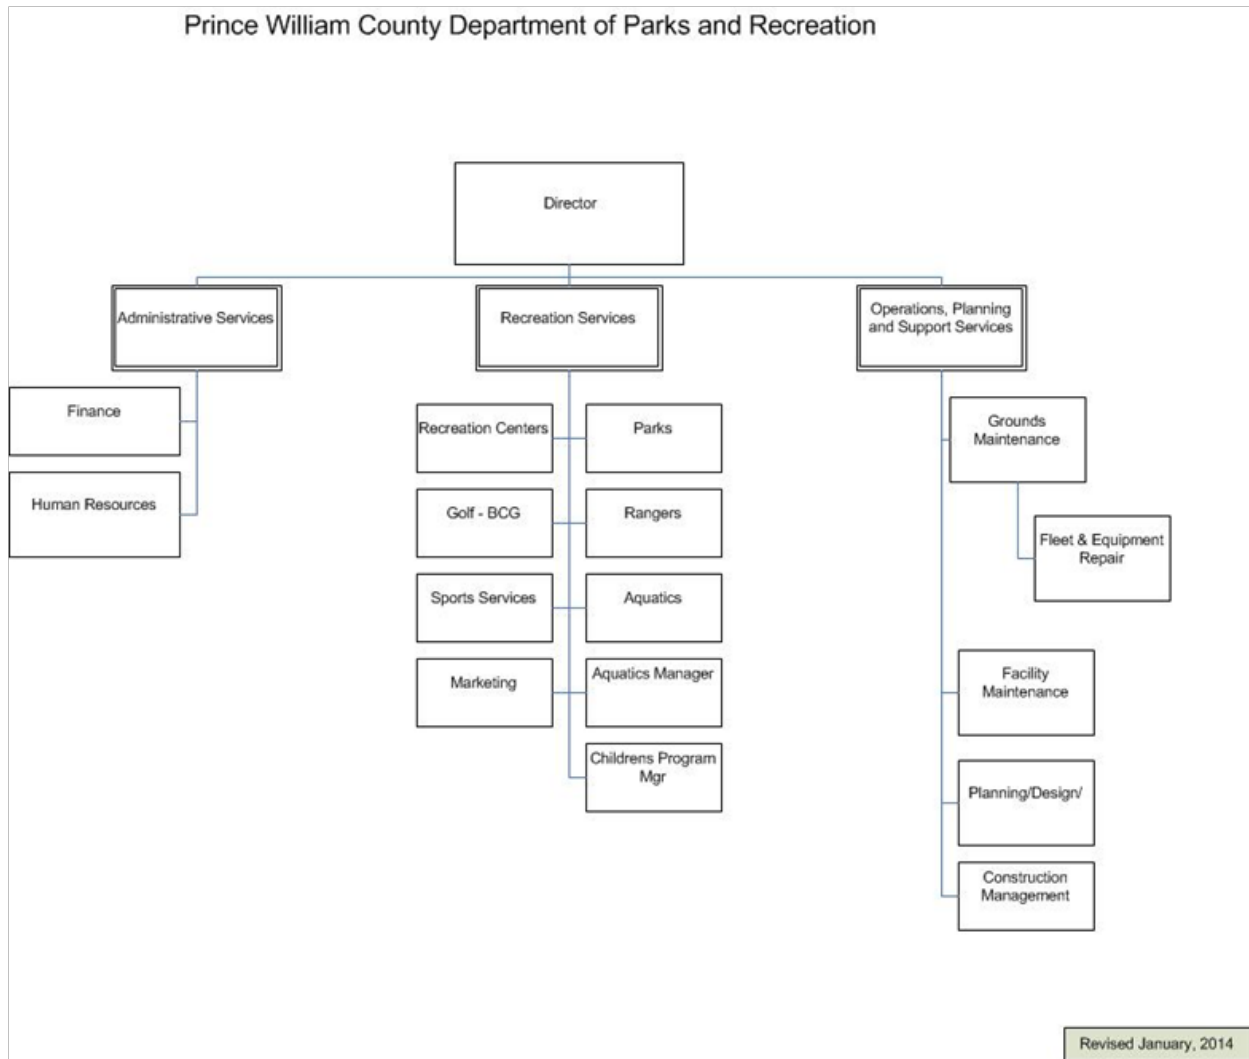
Prince William County Department of Parks and Recreation

Director

Administrative Services

Recreation Services

Operations, Planning and Support Services

Finance

Human Resources

Recreation Centers

Parks

Golf - BCG

Rangers

Sports Services

Aquatics

Marketing

Aquatics Manager

Childrens Program Mgr

Grounds Maintenance

Fleet & Equipment Repair

Facility Maintenance

Planning/Design/

Construction Management

Revised January, 2014